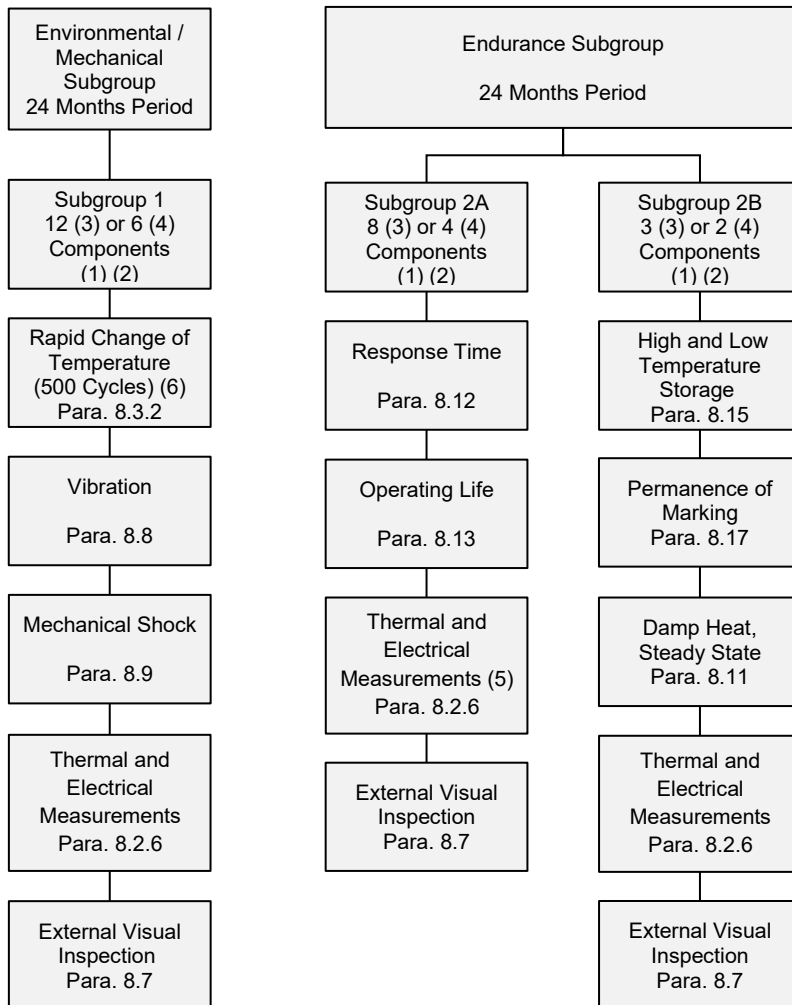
Environmental / Mechanical Subgroup 24 Months Period

Subgroup 1 12 (3) or 6 (4) Components (1) (2)

Rapid Change of Temperature (500 Cycles) (6) Para. 8.3.2

Vibration

Para. 8.8

Mechanical Shock

Para. 8.9

Thermal and Electrical Measurements Para. 8.2.6

External Visual Inspection Para. 8.7

Endurance Subgroup

24 Months Period

Subgroup 2A 8 (3) or 4 (4) Components (1) (2)

Response Time

Para. 8.12

Operating Life

Para. 8.13

Thermal and Electrical Measurements (5) Para. 8.2.6

External Visual Inspection Para. 8.7

Subgroup 2B 3 (3) or 2 (4) Components (1) (2)

High and Low Temperature Storage Para. 8.15

Permanence of Marking Para. 8.17

Damp Heat, Steady State Para. 8.11

Thermal and Electrical Measurements Para. 8.2.6

External Visual Inspection Para. 8.7